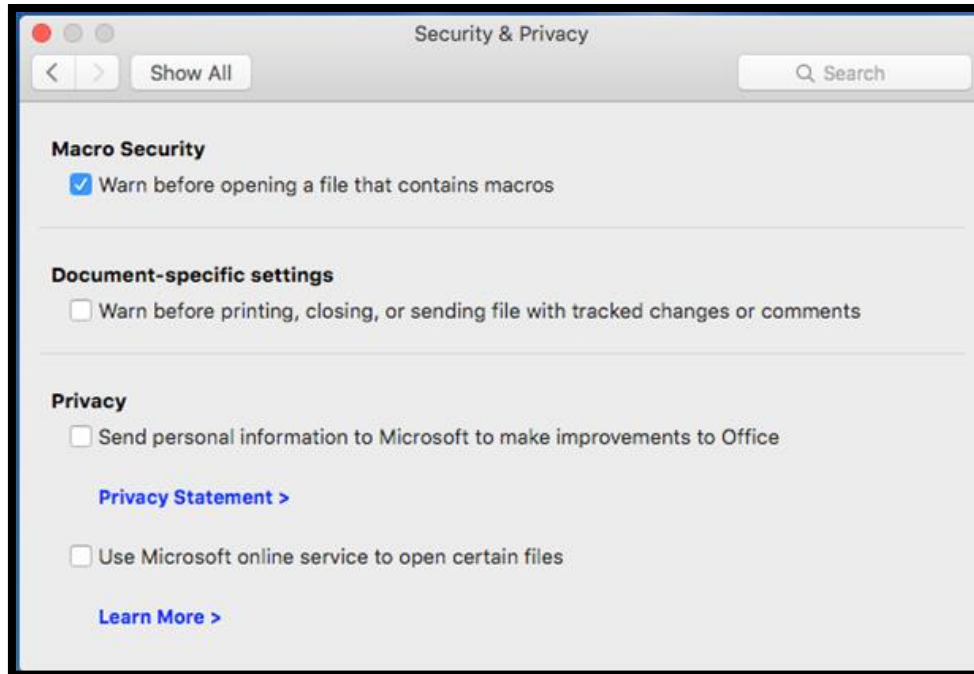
Security & Privacy

Show All

Search

Macro Security

Warn before opening a file that contains macros

Document-specific settings

Warn before printing, closing, or sending file with tracked changes or comments

Privacy

Send personal information to Microsoft to make improvements to Office

Privacy Statement >

Use Microsoft online service to open certain files

Learn More >